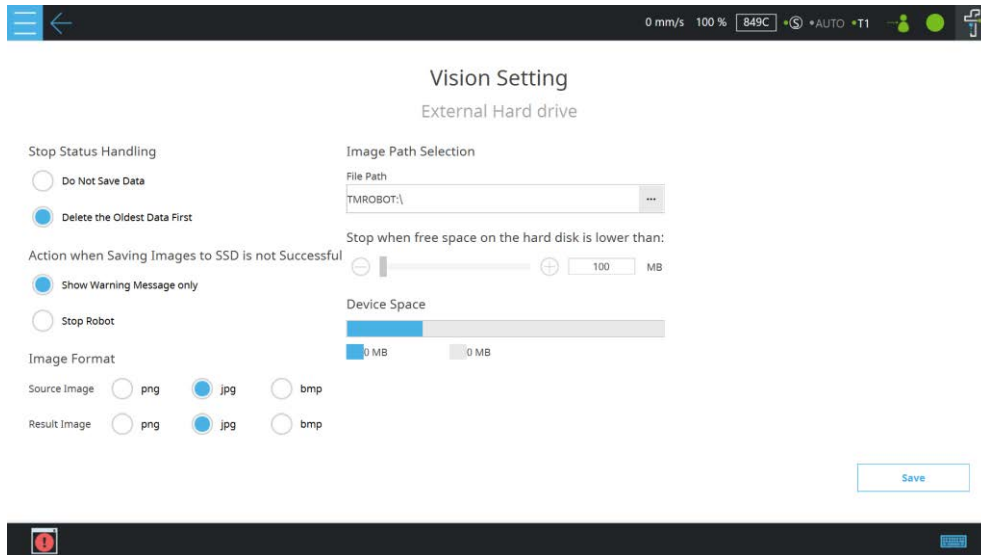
0 mm/s 100 % 849C •S •AUTO •T1

Vision Setting

External Hard drive

Stop Status Handling

Do Not Save Data

Delete the Oldest Data First

Action when Saving Images to SSD is not Successful

Show Warning Message only

Stop Robot

Image Format

Source Image png jpg bmp

Result Image png jpg bmp

Image Path Selection

File Path

TMROBOT:\

Stop when free space on the hard disk is lower than:

100 MB

Device Space

0 MB 0 MB

Save